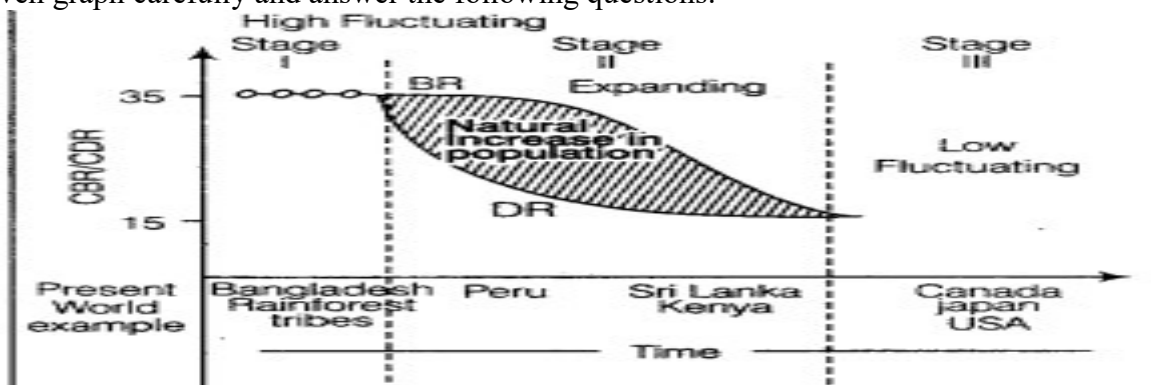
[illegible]ven graph carefully and answer the following questions.

High Fluctuating
Stage
I

Stage
II
Expanding

Stage
III

35
15
CBR/CDR

BR
Natural increase in population
DR

Low Fluctuating

Present World example
Bangladesh Rainforest tribes
Peru
Sri Lanka Kenya
Canada japan USA

Time